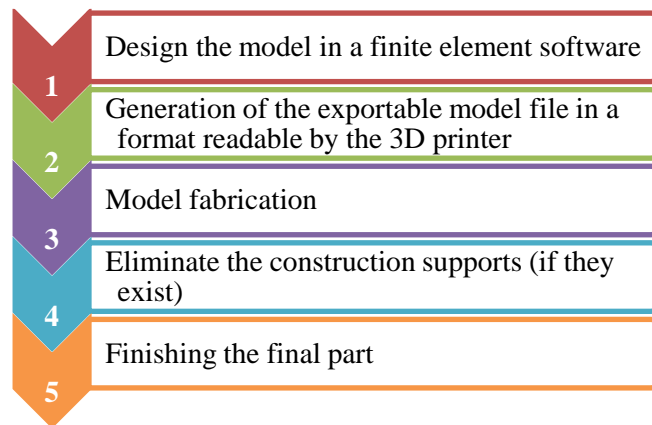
1
Design the model in a finite element software

2
Generation of the exportable model file in a format readable by the 3D printer

3
Model fabrication

4
Eliminate the construction supports (if they exist)

5
Finishing the final part